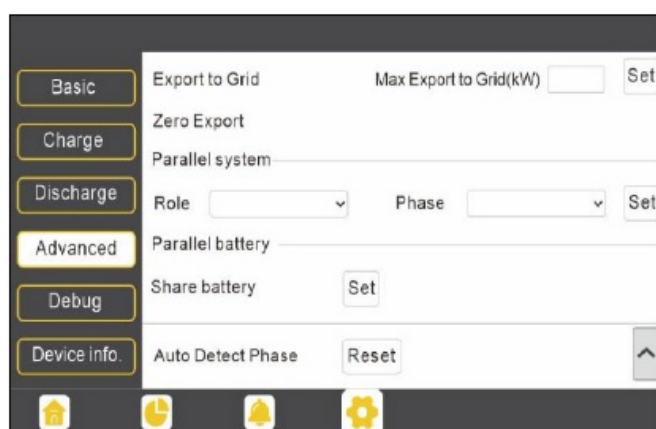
Basic

Charge

Discharge

Advanced

Debug

Device info.

Export to Grid

Max Export to Grid(kW)

Set

Zero Export

Parallel system

Role

Phase

Set

Parallel battery

Share battery

Set

Auto Detect Phase

Reset